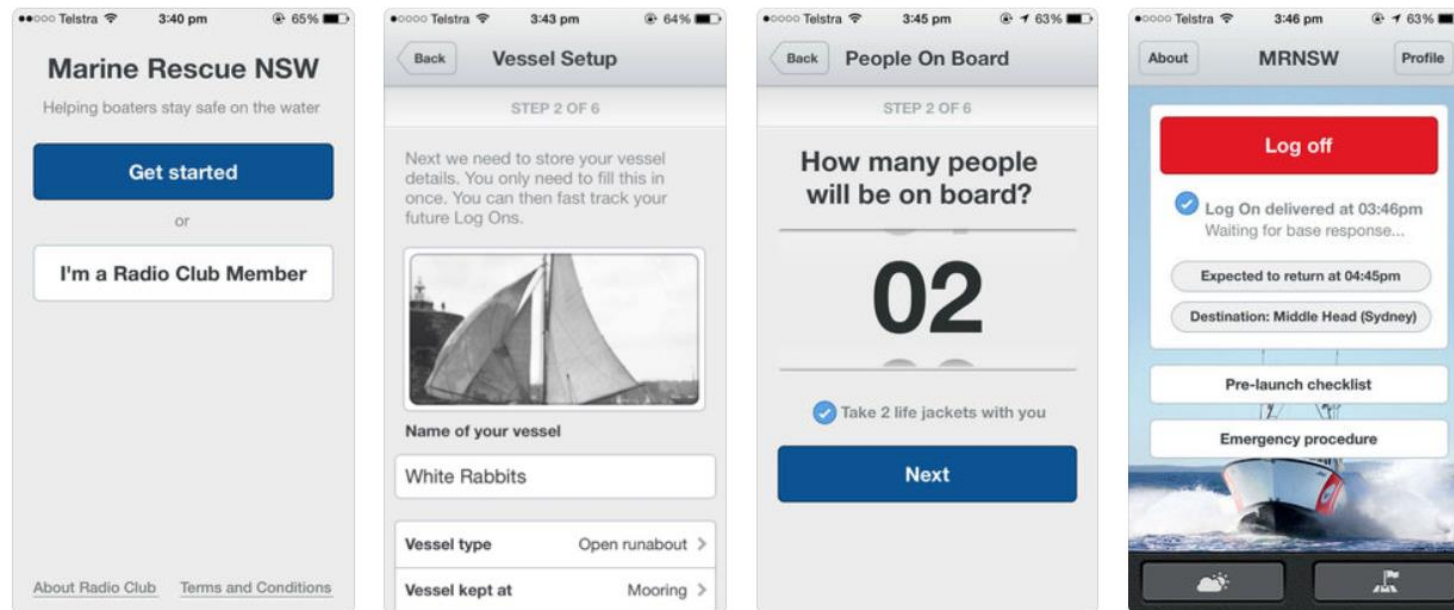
●●○○○ Telstra 3:40 pm 65%

Marine Rescue NSW

Helping boaters stay safe on the water

Get started

or

I'm a Radio Club Member

About Radio Club Terms and Conditions

●○○○○ Telstra 3:43 pm 64%

Back Vessel Setup

STEP 2 OF 6

Next we need to store your vessel details. You only need to fill this in once. You can then fast track your future Log Ons.

Name of your vessel

White Rabbits

Vessel type Open runabout >

Vessel kept at Mooring >

●○○○○ Telstra 3:45 pm 63%

Back People On Board

STEP 2 OF 6

How many people will be on board?

02

Take 2 life jackets with you

Next

●○○○○ Telstra 3:46 pm 63%

About MRNSW Profile

Log off

Log On delivered at 03:46pm
Waiting for base response...

Expected to return at 04:45pm

Destination: Middle Head (Sydney)

Pre-launch checklist

Emergency procedure